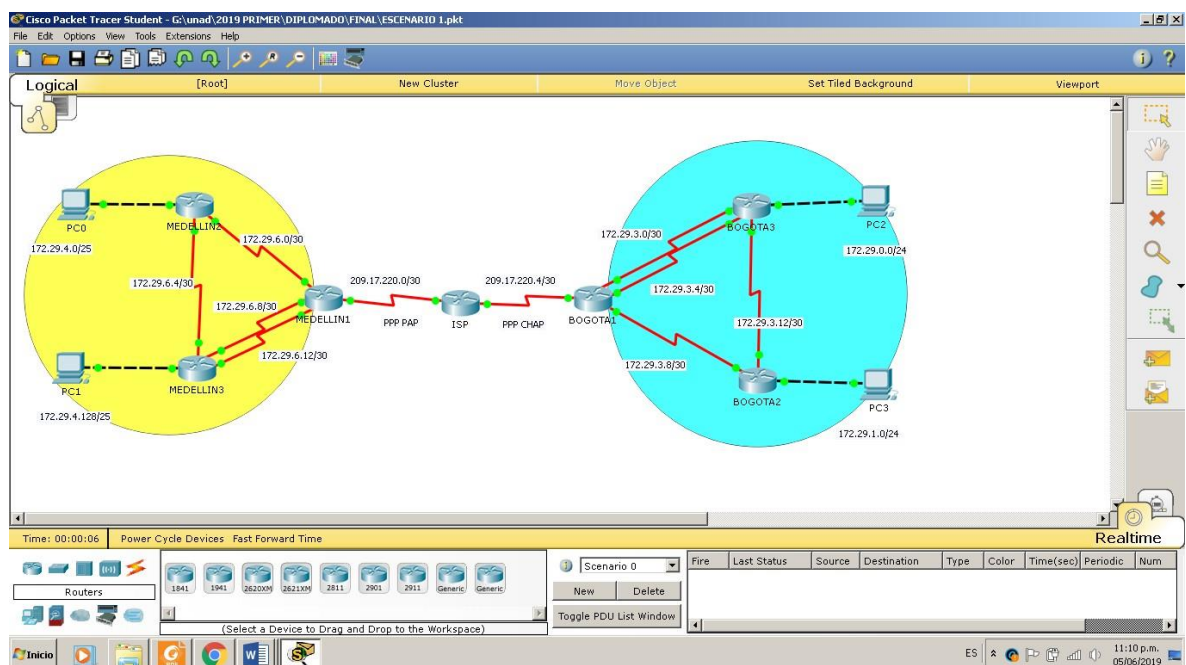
Cisco Packet Tracer Student - G:\unad\2019 PRIMER\DIPLOMADO\FINAL\ESCENARIO 1.pkt
File Edit Options View Tools Extensions Help

Logical [Root] New Cluster Move Object Set Tiled Background Viewport

PC0
MEDELLIN2
172.29.4.0/25
172.29.6.0/30
172.29.6.4/30
172.29.6.8/30
MEDELLIN1
209.17.220.0/30
PPP PAP
ISP
209.17.220.4/30
PPP CHAP
BOGOTA1
172.29.6.12/30
PC1
MEDELLIN3
172.29.4.128/25
172.29.3.0/30
BOGOTA3
PC2
172.29.0.0/24
172.29.3.4/30
172.29.3.12/30
172.29.3.8/30
BOGOTA2
PC3
172.29.1.0/24

Time: 00:00:06 Power Cycle Devices Fast Forward Time
Realtime

Routers
1841 1941 2620XM 2621XM 2811 2901 2911 Generic Generic
(Select a Device to Drag and Drop to the Workspace)

Scenario 0
New Delete
Toggle PDU List Window

| Fire | Last Status | Source | Destination | Type | Color | Time(sec) | Periodic | Num |
|---|---|---|---|---|---|---|---|---|

Inicio
ES 11:10 p.m. 05/06/2019